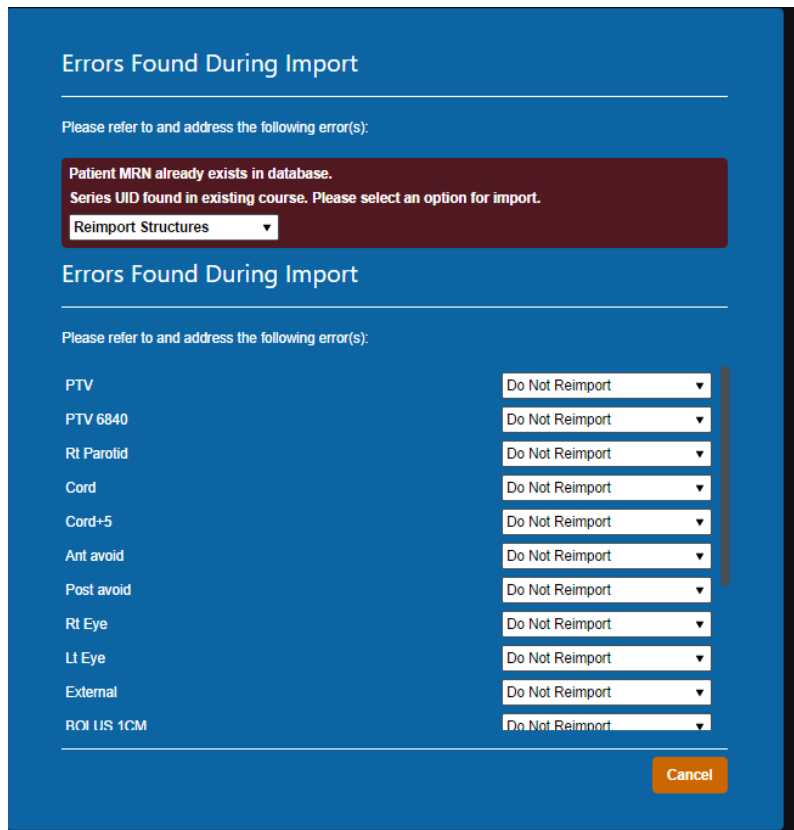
Errors Found During Import

Please refer to and address the following error(s):

Patient MRN already exists in database.
Series UID found in existing course. Please select an option for import.
Reimport Structures

Errors Found During Import

Please refer to and address the following error(s):

| | |
|---|---|
| PTV | Do Not Reimport |
| PTV 6840 | Do Not Reimport |
| Rt Parotid | Do Not Reimport |
| Cord | Do Not Reimport |
| Cord+5 | Do Not Reimport |
| Ant avoid | Do Not Reimport |
| Post avoid | Do Not Reimport |
| Rt Eye | Do Not Reimport |
| Lt Eye | Do Not Reimport |
| External | Do Not Reimport |
| BOLUS 1CM | Do Not Reimport |

Cancel